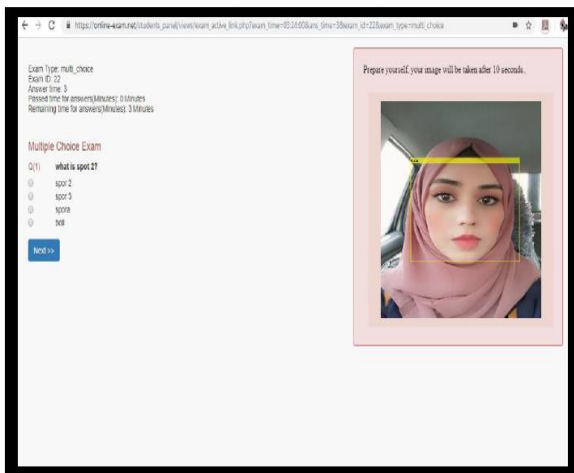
https://online-exam.net/students_panel/views/exam_active_link.php?exam_time=03:26:00&ans_time=3&exam_id=22&exam_type=multi_choice

Exam Type: multi_choice
Exam ID: 22
Answer time: 3
Passed time for answers(Minutes): 0 Minutes
Remaining time for answers(Minutes): 3 Minutes

Multiple Choice Exam

Q(1) what is spot 2?

spor 2
spor 3
spore
boll

Next>>

Prepare yourself, your image will be taken after 10 seconds.